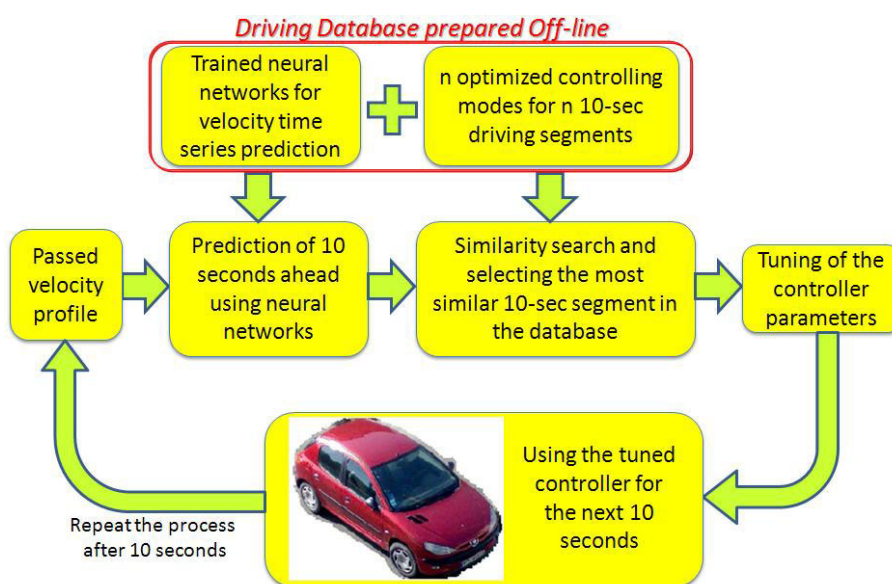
Driving Database prepared Off-line

Trained neural networks for velocity time series prediction

n optimized controlling modes for n 10-sec driving segments

Passed velocity profile

Prediction of 10 seconds ahead using neural networks

Similarity search and selecting the most similar 10-sec segment in the database

Tuning of the controller parameters

Using the tuned controller for the next 10 seconds

Repeat the process after 10 seconds